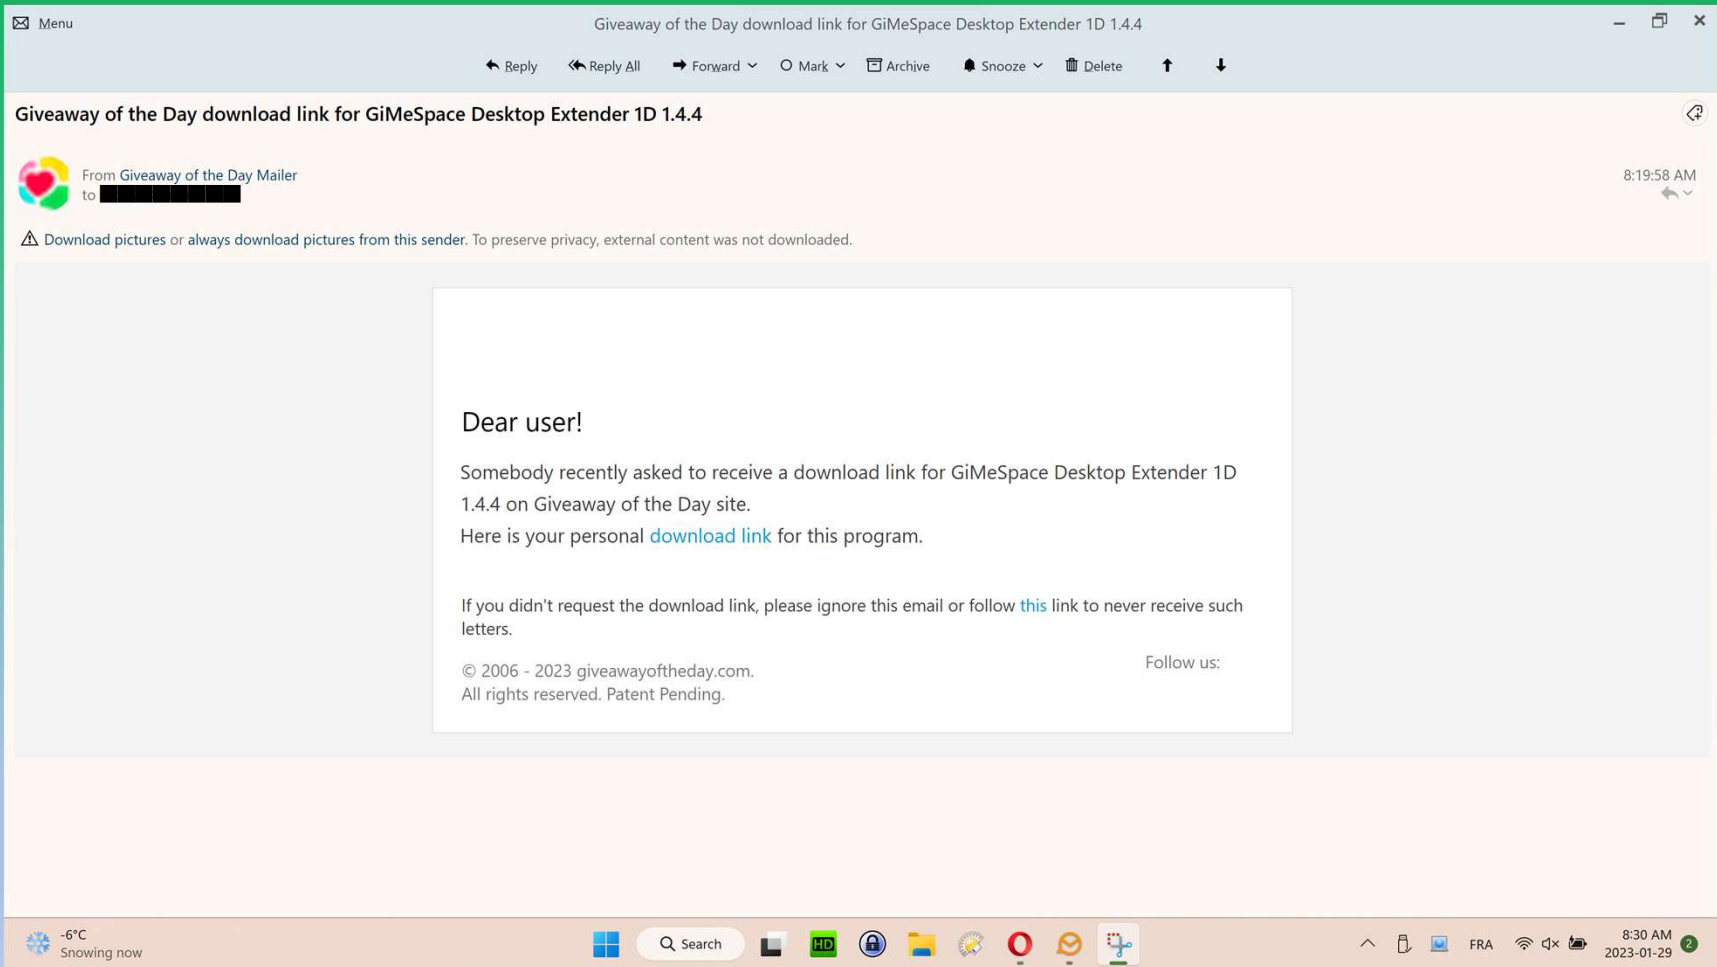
Menu

Giveaway of the Day download link for GiMeSpace Desktop Extender 1D 1.4.4

Reply Reply All Forward Mark Archive Snooze Delete

Giveaway of the Day download link for GiMeSpace Desktop Extender 1D 1.4.4

From Giveaway of the Day Mailer
to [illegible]

8:19:58 AM

Download pictures or always download pictures from this sender. To preserve privacy, external content was not downloaded.

Dear user!

Somebody recently asked to receive a download link for GiMeSpace Desktop Extender 1D 1.4.4 on Giveaway of the Day site.
Here is your personal download link for this program.

If you didn't request the download link, please ignore this email or follow this link to never receive such letters.

© 2006 - 2023 giveawayoftheday.com.
All rights reserved. Patent Pending.

Follow us:

-6°C
Snowing now

Search

HD

FRA

8:30 AM
2023-01-29

2